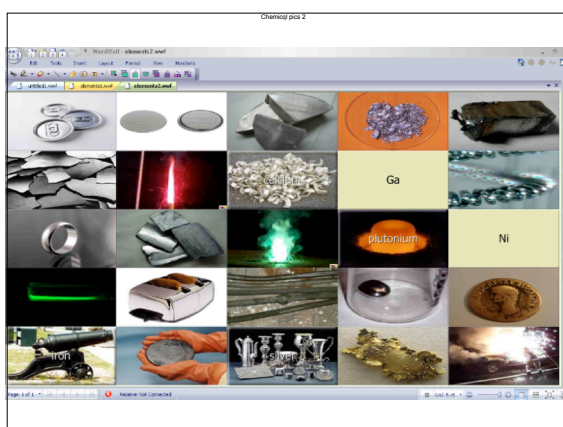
Chemical pics 2

NordWall - elements2.swf

Edit Tools Insert Layout Format View Numbers

untitled1.swf elements1.swf elements2.swf

calcium

Ga

plutonium

Ni

iron

silver

Page 1 of 1

Receiver Not Connected